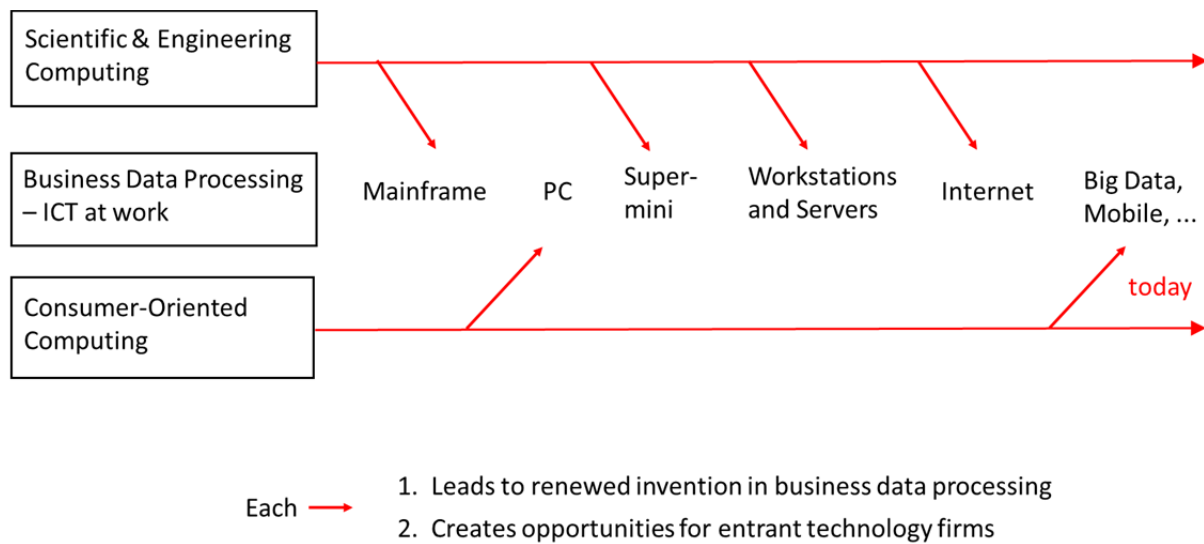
Scientific & Engineering Computing

Business Data Processing – ICT at work

Consumer-Oriented Computing

Mainframe

PC

Super-mini

Workstations and Servers

Internet

Big Data, Mobile, ...

today

Each

1. Leads to renewed invention in business data processing
2. Creates opportunities for entrant technology firms